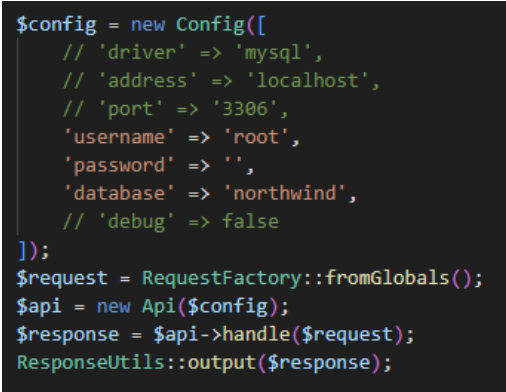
$config = new Config([
    // 'driver' => 'mysql',
    // 'address' => 'localhost',
    // 'port' => '3306',
    'username' => 'root',
    'password' => '',
    'database' => 'northwind',
    // 'debug' => false
]);
$request = RequestFactory::fromGlobals();
$api = new Api($config);
$response = $api->handle($request);
ResponseUtils::output($response);